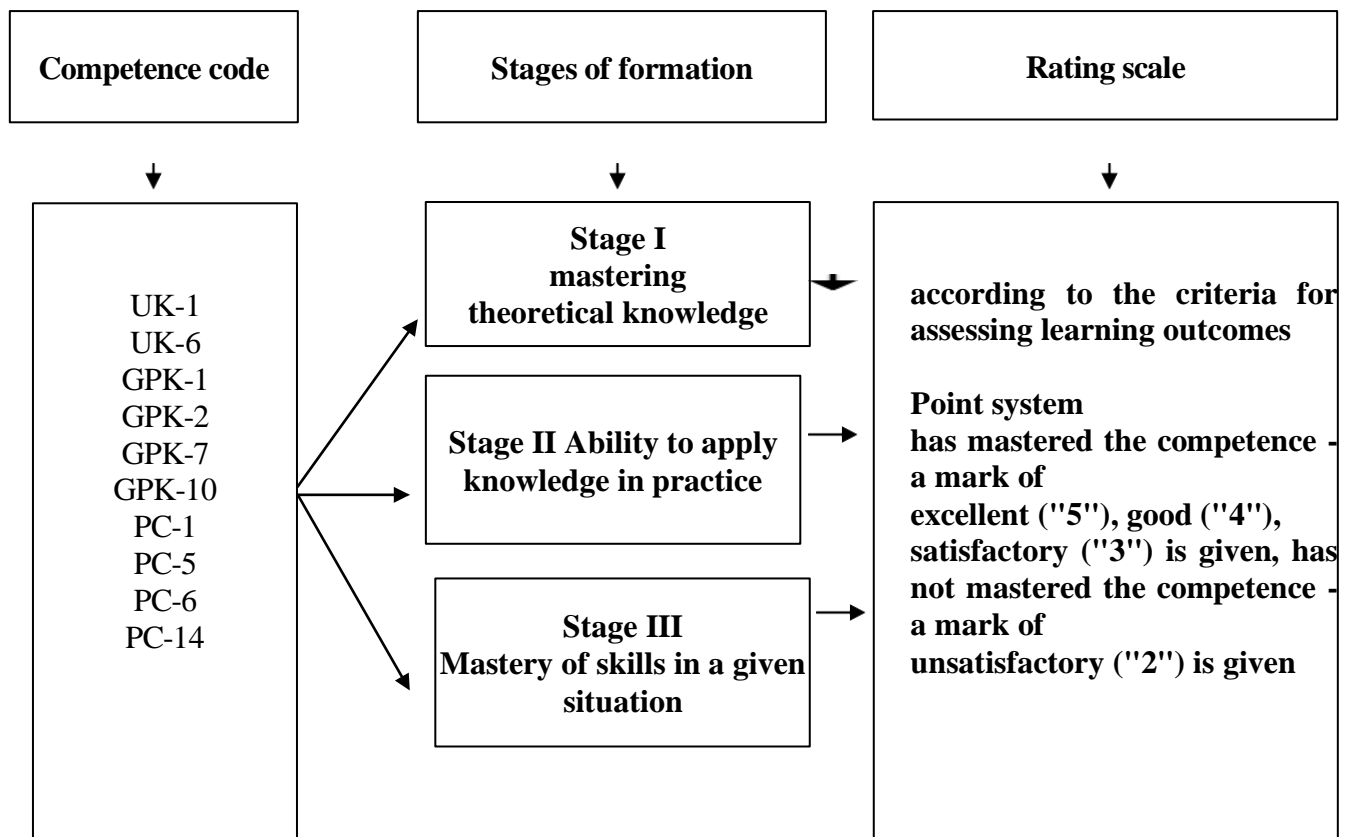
Competence code

Stages of formation

Rating scale

UK-1
UK-6
GPK-1
GPK-2
GPK-7
GPK-10
PC-1
PC-5
PC-6
PC-14

Stage I
mastering
theoretical knowledge

Stage II Ability to apply knowledge in practice

Stage III
Mastery of skills in a given situation

according to the criteria for assessing learning outcomes

Point system
has mastered the competence - a mark of
excellent ("5"), good ("4"), satisfactory ("3") is given, has not mastered the competence - a mark of
unsatisfactory ("2") is given